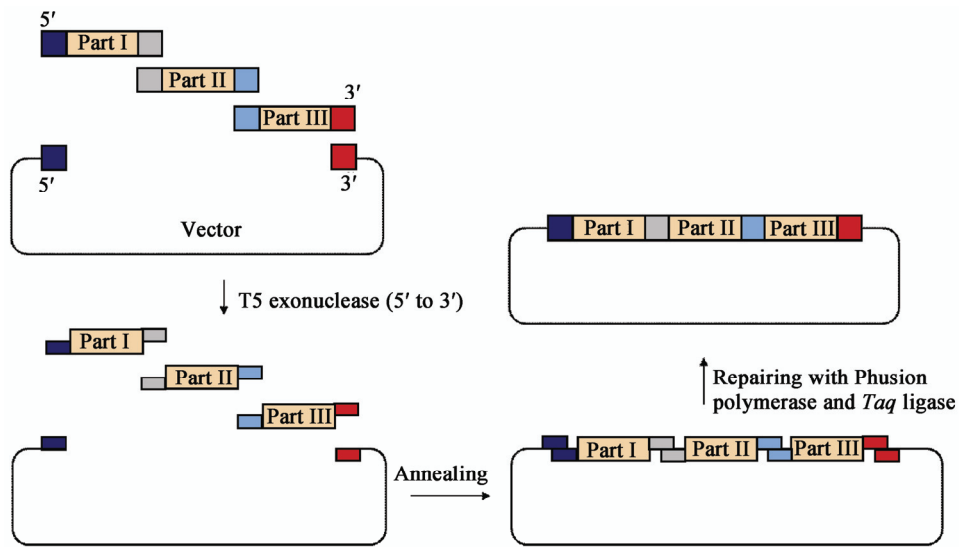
5′
Part I
Part II
3′
Part III
5′
3′
Vector

Part I
Part II
Part III

T5 exonuclease (5′ to 3′)

Part I
Part II
Part III

Annealing

Part I
Part II
Part III

Repairing with Phusion polymerase and *Taq* ligase